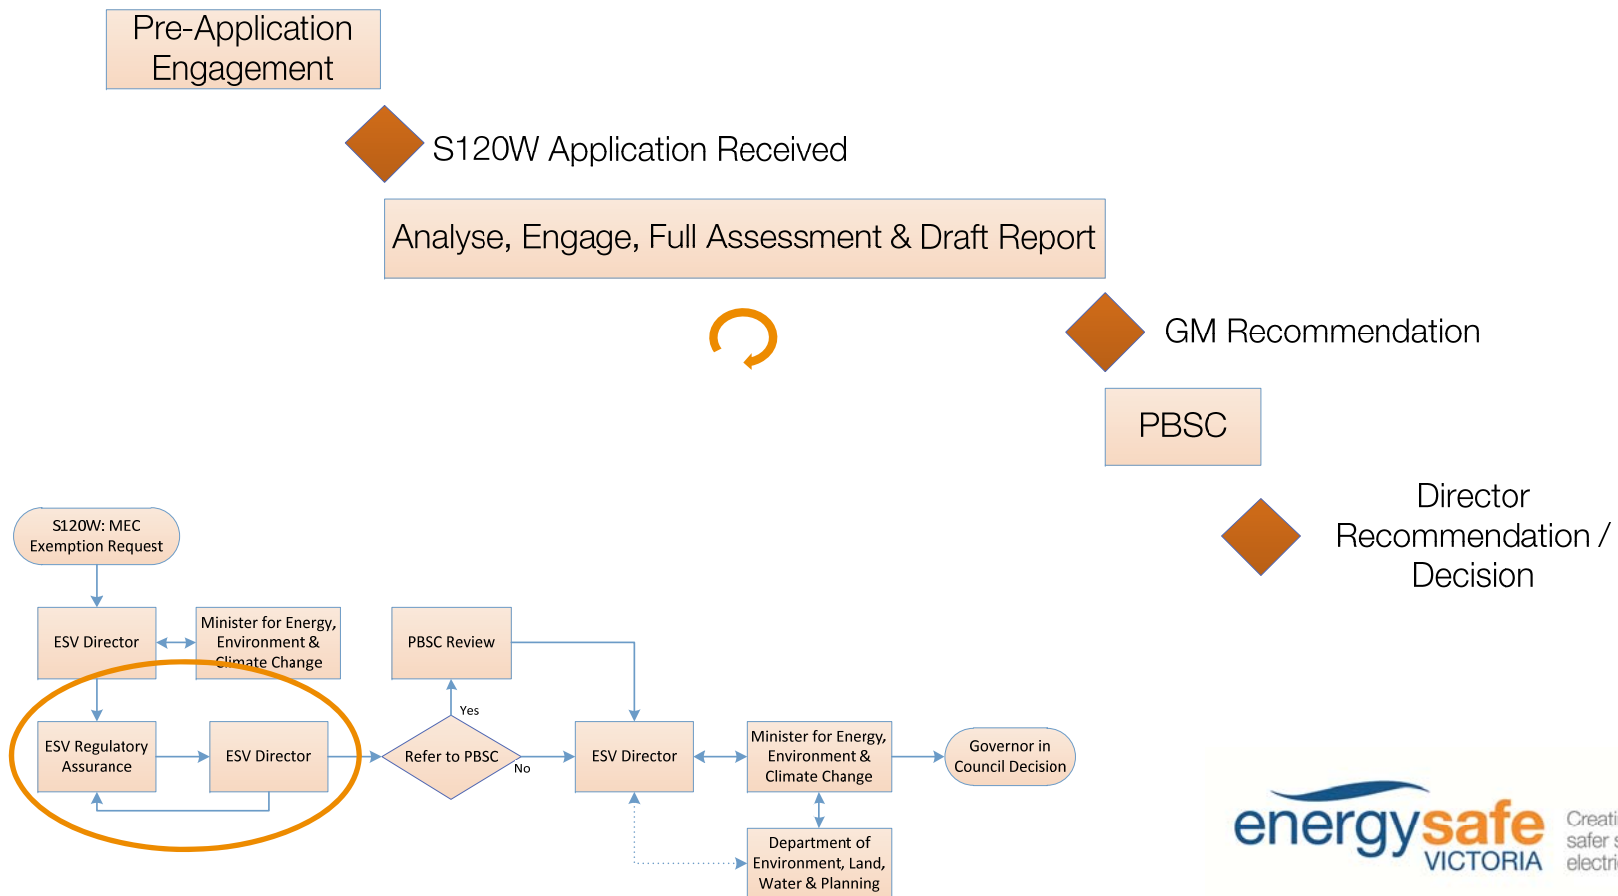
Pre-Application Engagement

S120W Application Received

Analyse, Engage, Full Assessment & Draft Report

GM Recommendation

PBSC

Director Recommendation / Decision

S120W: MEC Exemption Request

ESV Director

Minister for Energy, Environment & Climate Change

PBSC Review

ESV Regulatory Assurance

ESV Director

Yes

Refer to PBSC

No

ESV Director

Minister for Energy, Environment & Climate Change

Governor in Council Decision

Department of Environment, Land, Water & Planning

energysafe VICTORIA

Creati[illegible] safer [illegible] electri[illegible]